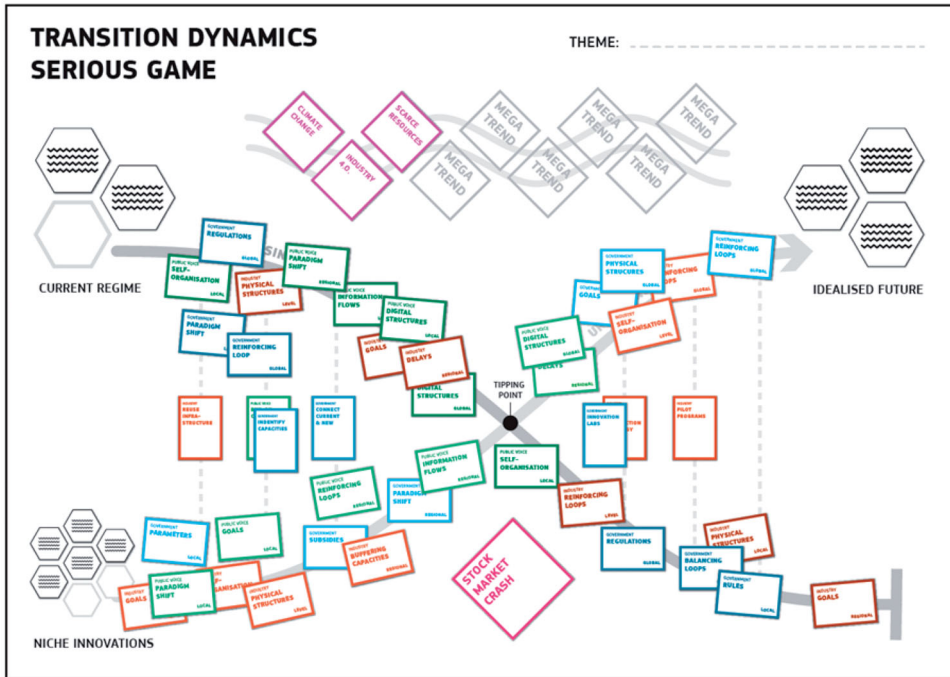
TRANSITION DYNAMICS SERIOUS GAME

THEME:

CLIMATE CHANGE
SCARCE RESOURCES
INDUSTRY 4.0
MEGA TREND
MEGA TREND
MEGA TREND
MEGA TREND
MEGA TREND
MEGA TREND
MEGA TREND

CURRENT REGIME

IDEALISED FUTURE

GOVERNMENT REGULATIONS GLOBAL
PUBLIC VOICE SELF-ORGANISATION LOCAL
INDUSTRY PHYSICAL STRUCTURES LOCAL
PUBLIC VOICE PARADIGM SHIFT REGIONAL
PUBLIC VOICE INFORMATION FLOWS
PUBLIC VOICE DIGITAL STRUCTURES LOCAL
GOVERNMENT PARADIGM SHIFT
GOVERNMENT REINFORCING LOOP GLOBAL
INDUSTRY GOALS
INDUSTRY DELAYS REGIONAL
DIGITAL STRUCTURES GLOBAL

GOVERNMENT PHYSICAL STRUCURES GLOBAL
GOVERNMENT REINFORCING LOOPS GLOBAL
GOALS
REINFORCING LOOPS
INDUSTRY SELF-ORGANISATION LOCAL
PUBLIC VOICE DIGITAL STRUCTURES GLOBAL
DELAYS REGIONAL

TIPPING POINT

INDUSTRY REUSE INFRASTRUCTURE
GOVERNMENT IDENTIFY CAPACITIES
GOVERNMENT CONNECT CURRENT & NEW
GOVERNMENT INNOVATION LABS
INDUSTRY PILOT PROGRAMS

PUBLIC VOICE REINFORCING LOOPS REGIONAL
PUBLIC VOICE INFORMATION FLOWS
GOVERNMENT PARADIGM SHIFT REGIONAL
PUBLIC VOICE SELF-ORGANISATION LOCAL
INDUSTRY REINFORCING LOOPS LOCAL

GOVERNMENT PARAMETERS LOCAL
PUBLIC VOICE GOALS LOCAL
GOVERNMENT SUBSIDIES
INDUSTRY BUFFERING CAPACITIES REGIONAL
PUBLIC VOICE PARADIGM SHIFT LOCAL
INDUSTRY GOALS
INDUSTRY PHYSICAL STRUCTURES LOCAL

STOCK MARKET CRASH

GOVERNMENT REGULATIONS GLOBAL
GOVERNMENT BALANCING LOOPS
INDUSTRY PHYSICAL STRUCTURES LOCAL
GOVERNMENT RULES LOCAL
INDUSTRY GOALS REGIONAL

NICHE INNOVATIONS